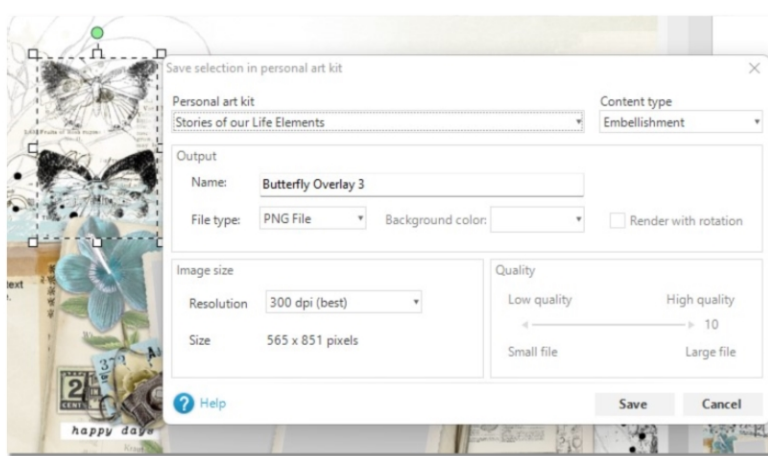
Save selection in personal art kit

Personal art kit
Stories of our Life Elements

Content type
Embellishment

Output
Name: Butterfly Overlay 3
File type: PNG File
Background color:
Render with rotation

Image size
Resolution 300 dpi (best)
Size 565 x 851 pixels

Quality
Low quality
High quality
10
Small file
Large file

Help
Save
Cancel

happy days
ext